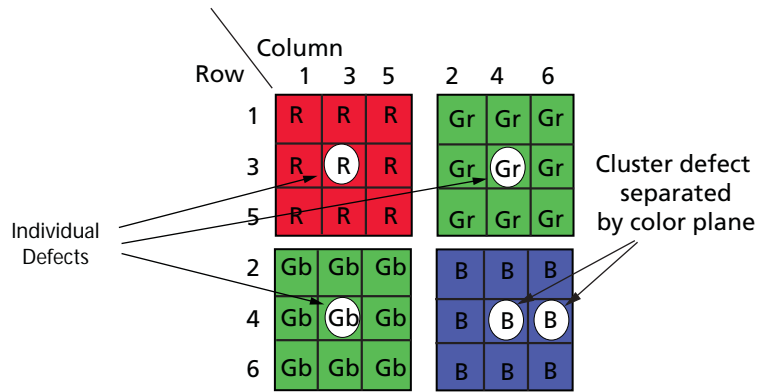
Column

Row

| | 1 | 3 | 5 |
|---|---|---|---|
| 1 | R | R | R |
| 3 | R | R | R |
| 5 | R | R | R |

| | 2 | 4 | 6 |
|---|---|---|---|
| 1 | Gr | Gr | Gr |
| 3 | Gr | Gr | Gr |
| 5 | Gr | Gr | Gr |

| | 1 | 3 | 5 |
|---|---|---|---|
| 2 | Gb | Gb | Gb |
| 4 | Gb | Gb | Gb |
| 6 | Gb | Gb | Gb |

| | 2 | 4 | 6 |
|---|---|---|---|
| 2 | B | B | B |
| 4 | B | B | B |
| 6 | B | B | B |

Individual Defects

Cluster defect separated by color plane